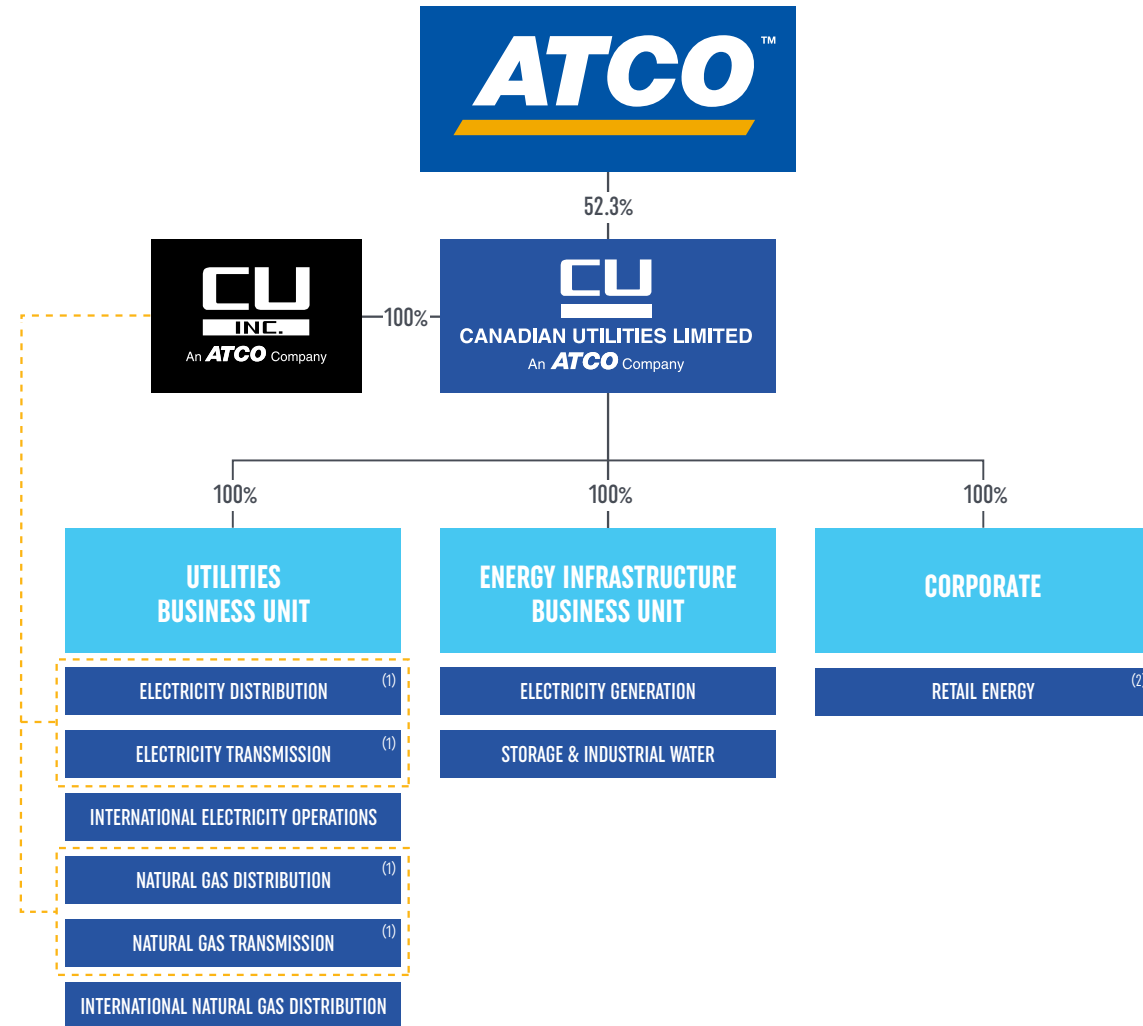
ATCO™

52.3%

CU INC.
An ATCO Company

100%

CU
CANADIAN UTILITIES LIMITED
An ATCO Company

100%

100%

100%

UTILITIES BUSINESS UNIT

ELECTRICITY DISTRIBUTION (1)

ELECTRICITY TRANSMISSION (1)

INTERNATIONAL ELECTRICITY OPERATIONS

NATURAL GAS DISTRIBUTION (1)

NATURAL GAS TRANSMISSION (1)

INTERNATIONAL NATURAL GAS DISTRIBUTION

ENERGY INFRASTRUCTURE BUSINESS UNIT

ELECTRICITY GENERATION

STORAGE & INDUSTRIAL WATER

CORPORATE

RETAIL ENERGY (2